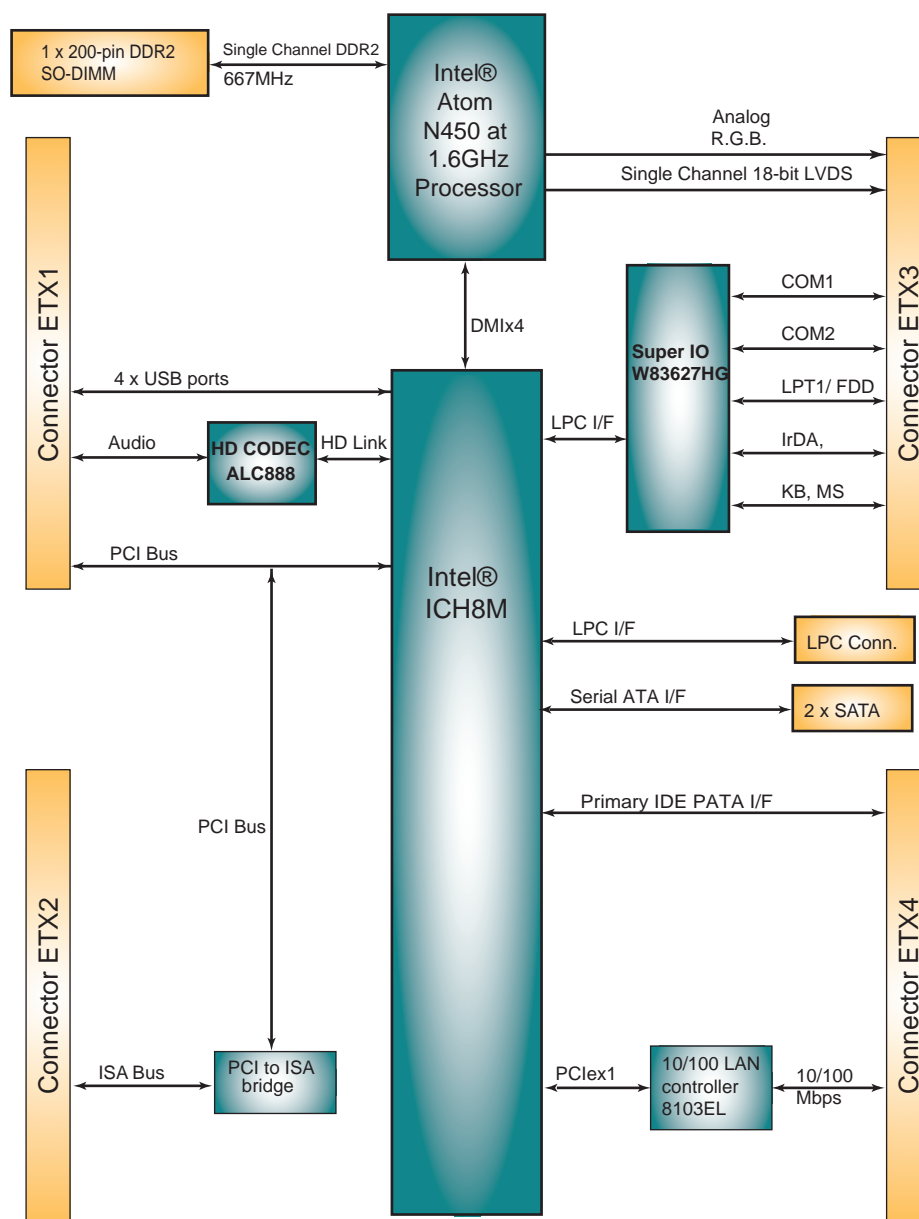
1 x 200-pin DDR2 SO-DIMM

Single Channel DDR2 667MHz

Intel® Atom N450 at 1.6GHz Processor

Analog R.G.B.

Single Channel 18-bit LVDS

Connector ETX1

Connector ETX3

DMIx4

Super IO W83627HG

COM1

COM2

LPT1/ FDD

IrDA,

KB, MS

4 x USB ports

Audio

HD CODEC ALC888

HD Link

LPC I/F

PCI Bus

Intel® ICH8M

LPC I/F

LPC Conn.

Serial ATA I/F

2 x SATA

Primary IDE PATA I/F

PCI Bus

Connector ETX2

Connector ETX4

ISA Bus

PCI to ISA bridge

PCIex1

10/100 LAN controller 8103EL

10/100 Mbps